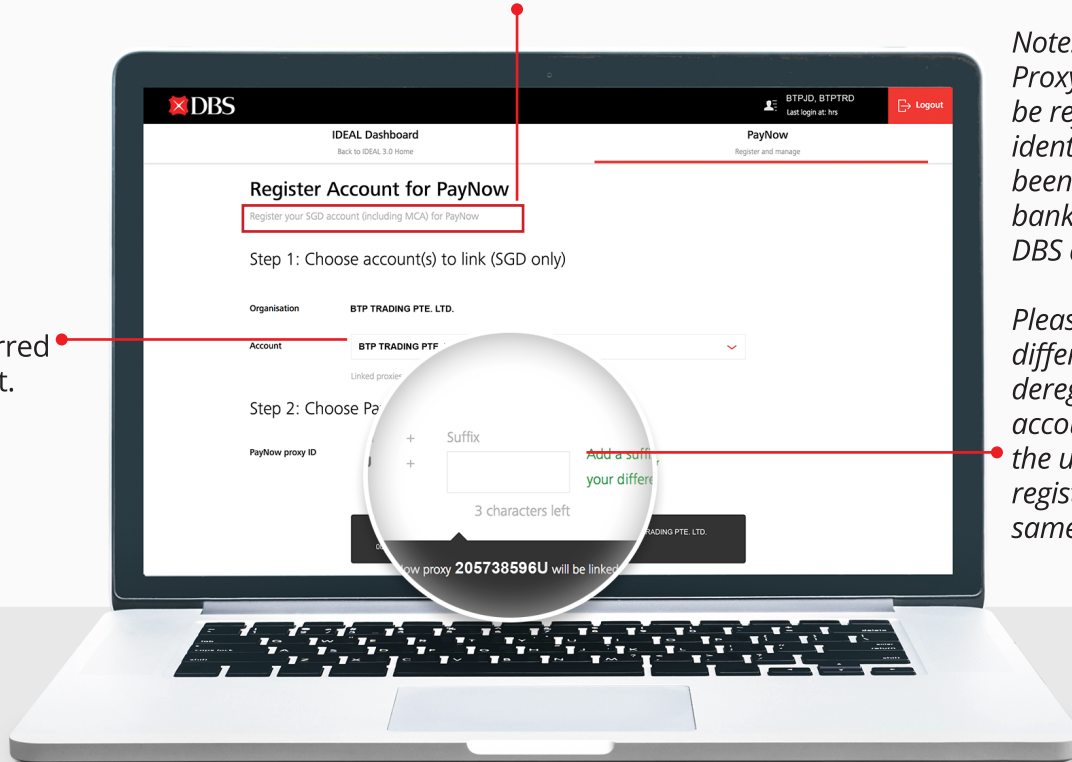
rred
t.

DBS

BTPJD, BTPTRD
Last login at: hrs

Logout

IDEAL Dashboard
Back to IDEAL 3.0 Home

PayNow
Register and manage

Register Account for PayNow

Register your SGD account (including MCA) for PayNow

Step 1: Choose account(s) to link (SGD only)

Organisation BTP TRADING PTE. LTD.

Account BTP TRADING PTE

Linked proxies

Step 2: Choose Pa

PayNow proxy ID

+ Suffix

+

3 characters left

Add a suffi

your differe

RADING PTE. LTD.

ow proxy 205738596U will be linked

Note
Proxy
be re
ident
been
bank
DBS

Pleas
differ
dereg
accou
the u
regis
same